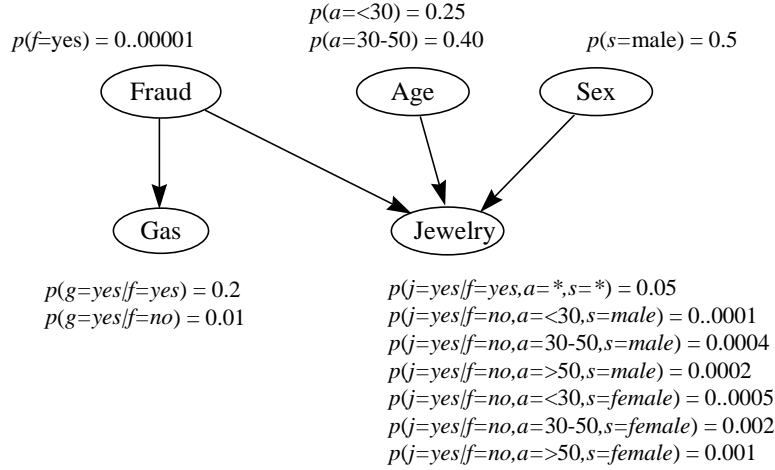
$p(a\text{=<}30) = 0.25$
$p(a\text{=}30\text{-}50) = 0.40$

$p(f\text{=yes}) = 0..00001$

$p(s\text{=male}) = 0.5$

Fraud

Age

Sex

Gas

Jewelry

$p(g\text{=}yes|f\text{=}yes) = 0.2$
$p(g\text{=}yes|f\text{=}no) = 0.01$

$p(j\text{=}yes|f\text{=}yes,a\text{=}*,s\text{=}*) = 0.05$
$p(j\text{=}yes|f\text{=}no,a\text{=<}30,s\text{=}male) = 0..0001$
$p(j\text{=}yes|f\text{=}no,a\text{=}30\text{-}50,s\text{=}male) = 0.0004$
$p(j\text{=}yes|f\text{=}no,a\text{=>}50,s\text{=}male) = 0.0002$
$p(j\text{=}yes|f\text{=}no,a\text{=<}30,s\text{=}female) = 0..0005$
$p(j\text{=}yes|f\text{=}no,a\text{=}30\text{-}50,s\text{=}female) = 0.002$
$p(j\text{=}yes|f\text{=}no,a\text{=>}50,s\text{=}female) = 0.001$